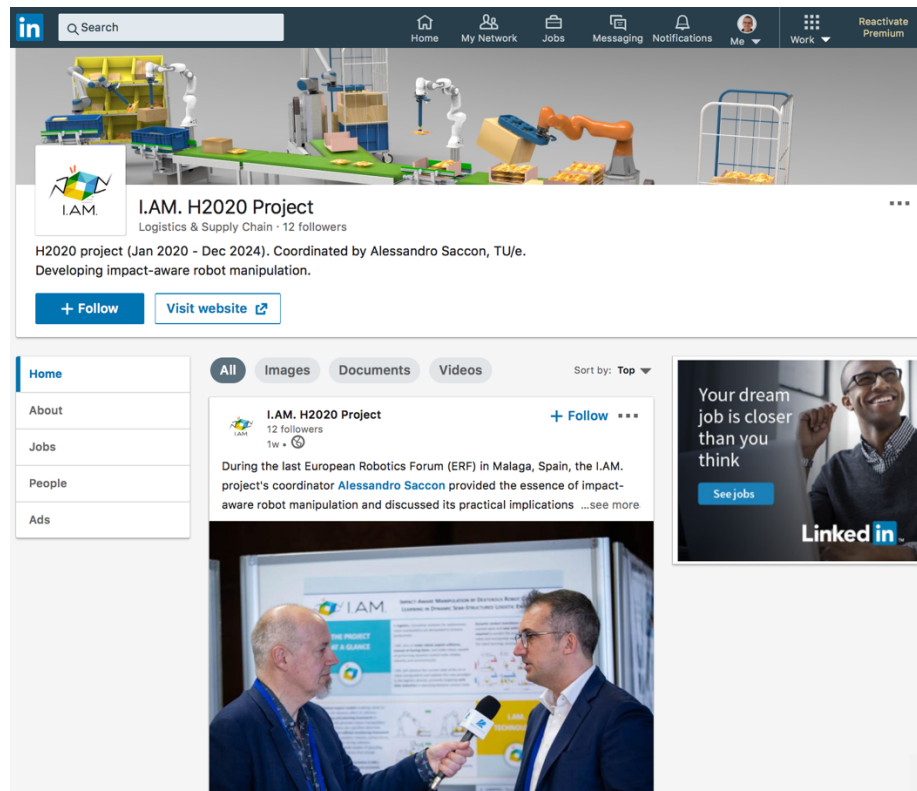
in
Search
Home
My Network
Jobs
Messaging
Notifications
Me
Work
Reactivate Premium

I.AM.

I.AM. H2020 Project
Logistics & Supply Chain · 12 followers

...

H2020 project (Jan 2020 - Dec 2024). Coordinated by Alessandro Saccon, TU/e.
Developing impact-aware robot manipulation.

+ Follow
Visit website

Home
About
Jobs
People
Ads

All
Images
Documents
Videos
Sort by: Top

I.AM. H2020 Project
12 followers
1w •
+ Follow
...

During the last European Robotics Forum (ERF) in Malaga, Spain, the I.AM. project's coordinator Alessandro Saccon provided the essence of impact-aware robot manipulation and discussed its practical implications ...see more

I.AM.
THE PROJECT AT A GLANCE
I.AM. TECHNO

Your dream job is closer than you think
See jobs
LinkedIn